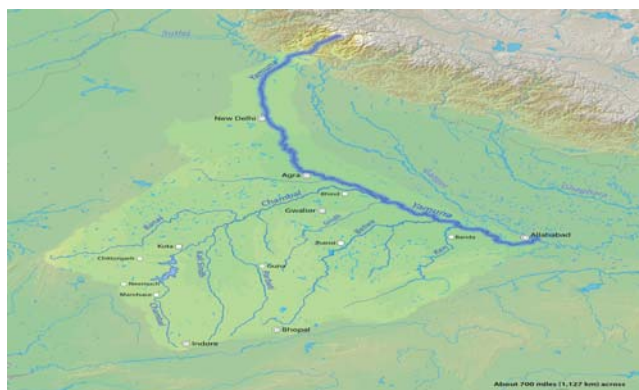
Sutlej

Yamuna

New Delhi

Agra

Bhind

Chambal

Gwalior

Yamuna

Allahabad

Banda

Betwa

Banas

Kota

Chittorgarh

Neemuch

Mandsaur

Guna

Bhopal

Indore

Ken

Sindh

Kali Sindh

Parbati

Ganges

About 700 miles (1,127 km) across